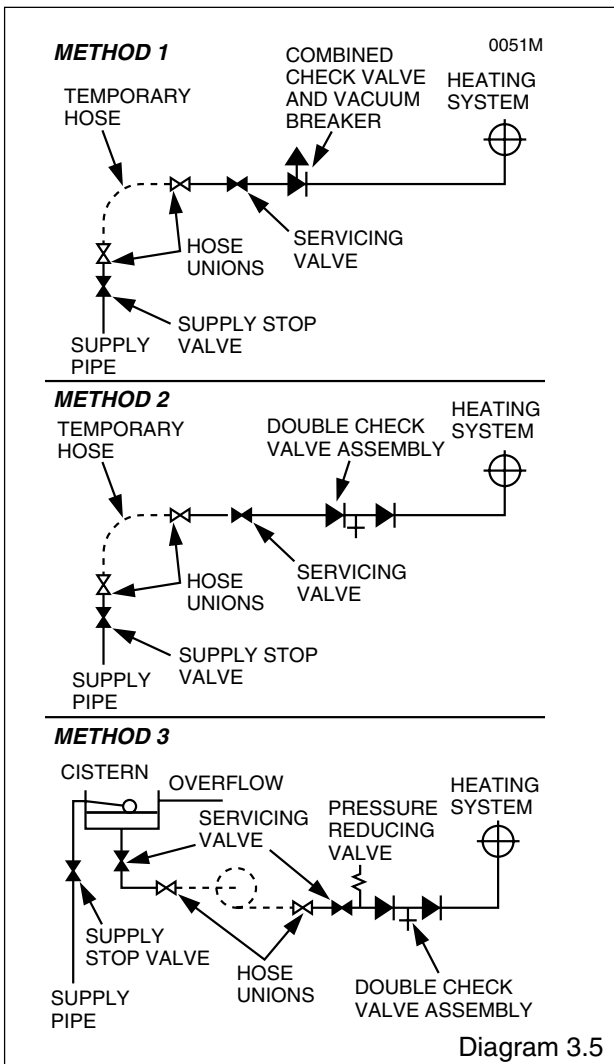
METHOD 1

0051M

COMBINED CHECK VALVE AND VACUUM BREAKER

HEATING SYSTEM

TEMPORARY HOSE

HOSE UNIONS

SERVICING VALVE

SUPPLY STOP VALVE

SUPPLY PIPE

METHOD 2

HEATING SYSTEM

TEMPORARY HOSE

DOUBLE CHECK VALVE ASSEMBLY

HOSE UNIONS

SERVICING VALVE

SUPPLY STOP VALVE

SUPPLY PIPE

METHOD 3

CISTERN

OVERFLOW

SERVICING VALVE

PRESSURE REDUCING VALVE

HEATING SYSTEM

SUPPLY STOP VALVE

HOSE UNIONS

DOUBLE CHECK VALVE ASSEMBLY

SUPPLY PIPE

Diagram 3.5